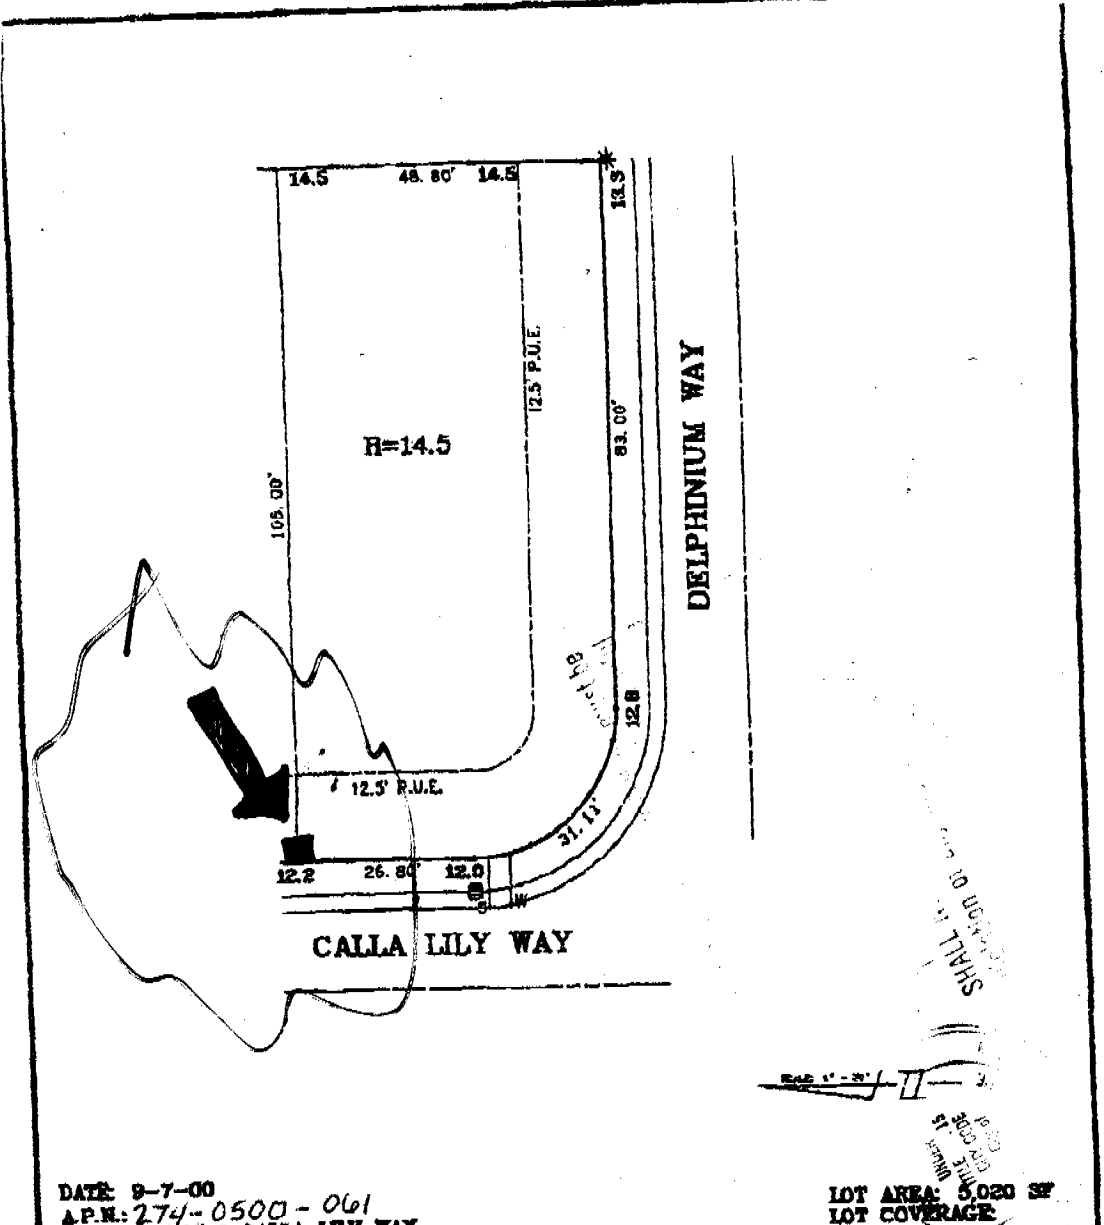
14.5
48.80'
14.5
13.5'
12.5' P.U.E.
R=14.5
83.00'
DELPHINIUM WAY
105.00'
12.8
12.5' P.U.E.
31.11'
12.2
26.80'
12.0
W
S
CALLA LILY WAY
SHALL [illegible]
Scale 1" = 20'
DATE: 9-7-00
A.P.N.: 274-0500-061
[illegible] LILY WAY
LOT AREA: 5,020 SF
LOT COVERAGE: